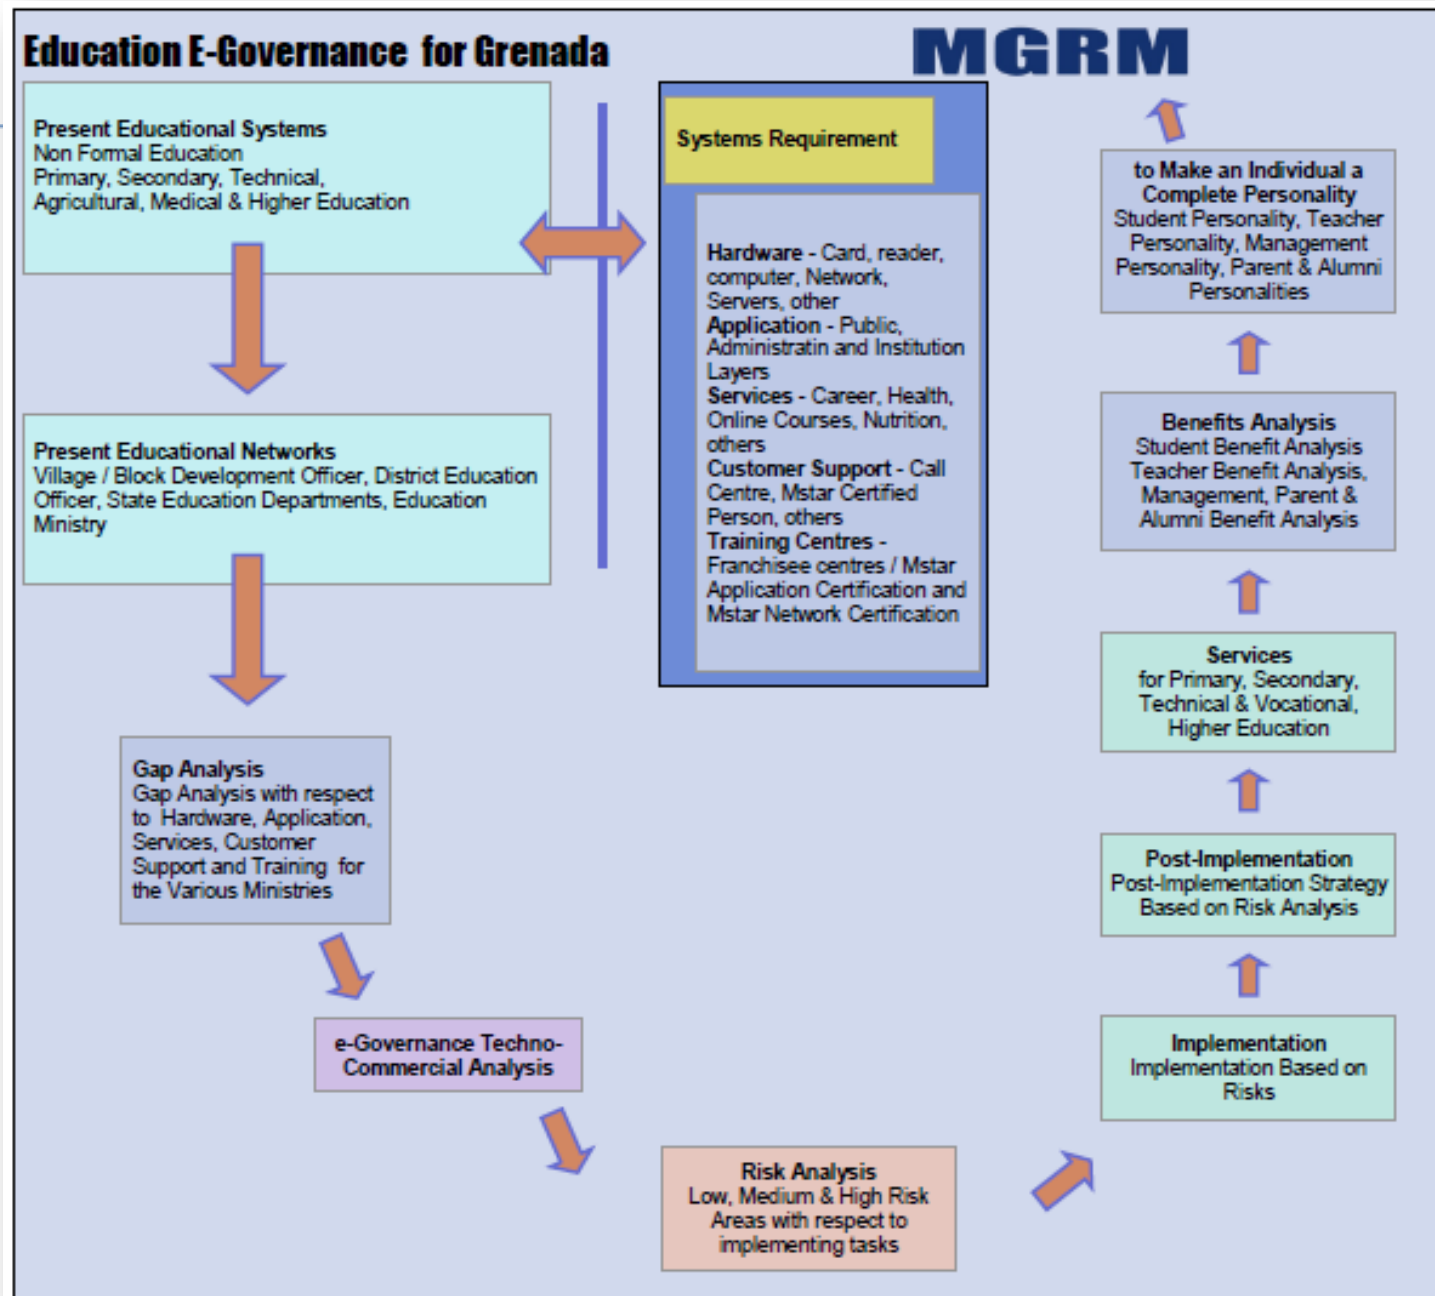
Education E-Governance for Grenada

MGRM

Present Educational Systems
Non Formal Education
Primary, Secondary, Technical, Agricultural, Medical & Higher Education

Present Educational Networks
Village / Block Development Officer, District Education Officer, State Education Departments, Education Ministry

Gap Analysis
Gap Analysis with respect to Hardware, Application, Services, Customer Support and Training for the Various Ministries

e-Governance Techno-Commercial Analysis

Risk Analysis
Low, Medium & High Risk Areas with respect to implementing tasks

Systems Requirement

Hardware - Card, reader, computer, Network, Servers, other
Application - Public, Administratin and Institution Layers
Services - Career, Health, Online Courses, Nutrition, others
Customer Support - Call Centre, Mstar Certified Person, others
Training Centres - Franchisee centres / Mstar Application Certification and Mstar Network Certification

to Make an Individual a Complete Personality
Student Personality, Teacher Personality, Management Personality, Parent & Alumni Personalities

Benefits Analysis
Student Benefit Analysis
Teacher Benefit Analysis, Management, Parent & Alumni Benefit Analysis

Services
for Primary, Secondary, Technical & Vocational, Higher Education

Post-Implementation
Post-Implementation Strategy Based on Risk Analysis

Implementation
Implementation Based on Risks